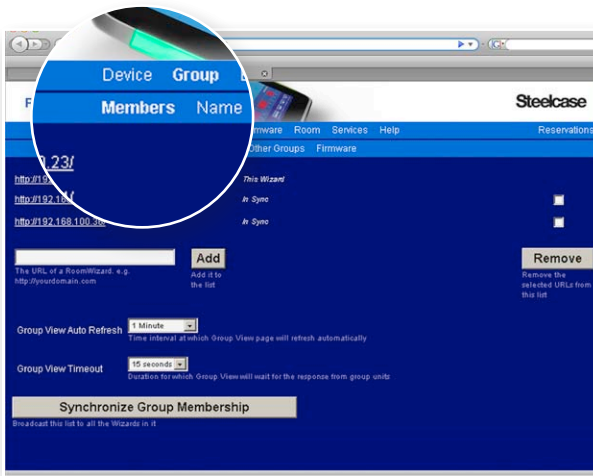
Device Group

Members Name

Steelcase

F

rmware Room Services Help

Reservations

Other Groups Firmware

.23/

http://19

This Wizard

http://192.16

In Sync

http://192.168.100.3

In Sync

Add

Add it to the list

The URL of a RoomWizard. e.g. http://yourdomain.com

Remove

Remove the selected URLs from this list

Group View Auto Refresh

1 Minute

Time interval at which Group View page will refresh automatically

Group View Timeout

15 seconds

Duration for which Group View will wait for the response from group units

Synchronize Group Membership

Broadcast this list to all the Wizards in it